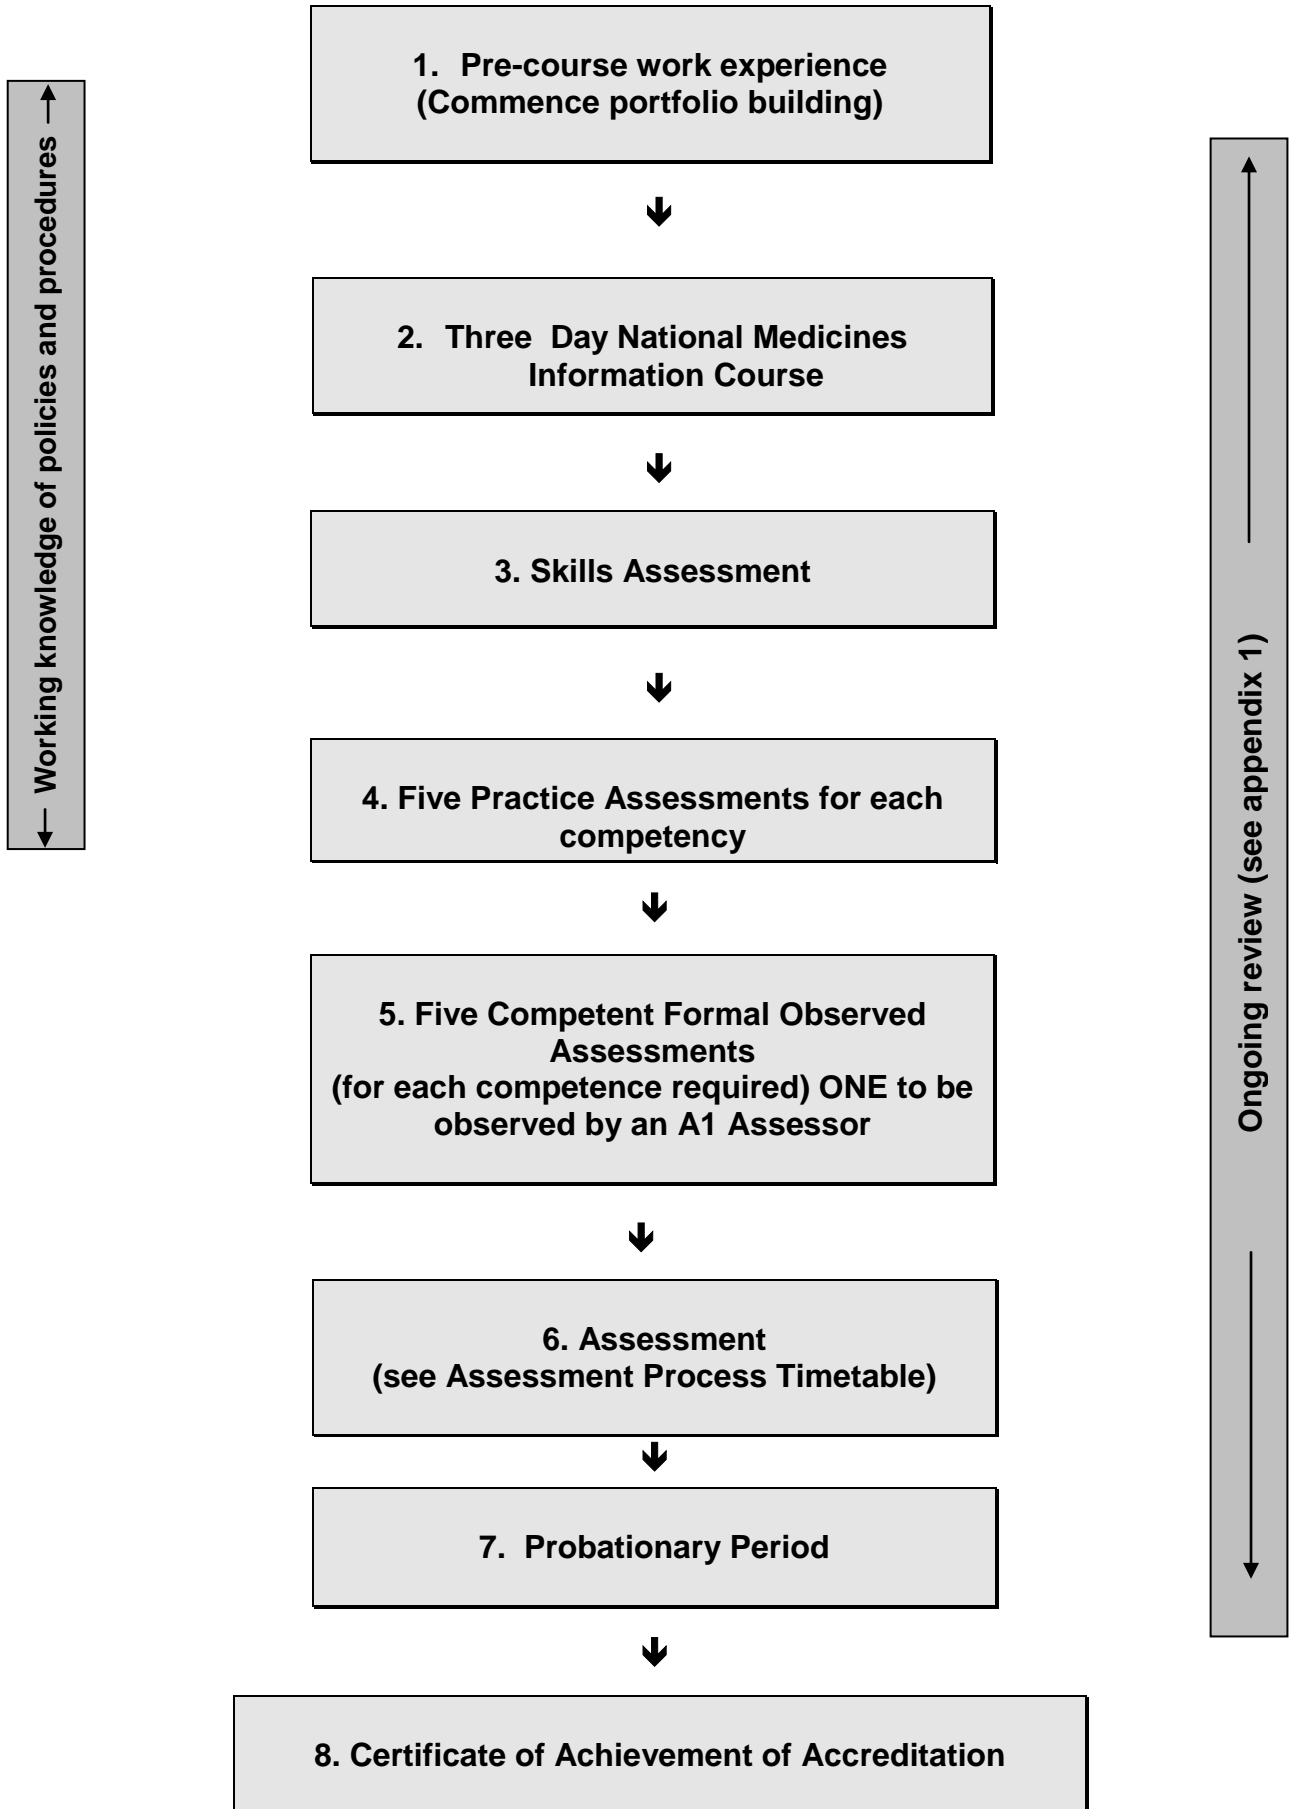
Working knowledge of policies and procedures

1. Pre-course work experience (Commence portfolio building)

2. Three Day National Medicines Information Course

3. Skills Assessment

4. Five Practice Assessments for each competency

5. Five Competent Formal Observed Assessments (for each competence required) ONE to be observed by an A1 Assessor

6. Assessment (see Assessment Process Timetable)

7. Probationary Period

8. Certificate of Achievement of Accreditation

Ongoing review (see appendix 1)